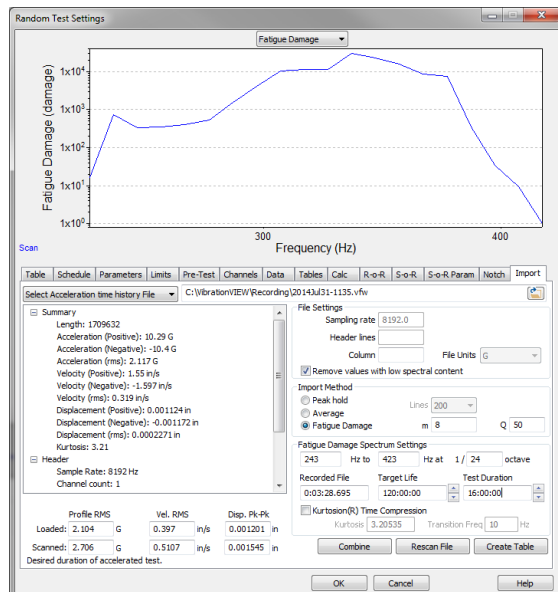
Random Test Settings

Fatigue Damage

Fatigue Damage (damage)

$1x10^4$
$1x10^3$
$1x10^2$
$1x10^1$
$1x10^0$

300
400

Frequency (Hz)

Scan

Table | Schedule | Parameters | Limits | Pre-Test | Channels | Data | Tables | Calc | R-o-R | S-o-R | S-o-R Param | Notch | Import

Select Acceleration time history File
C:\VibrationVIEW\Recording\2014Jul31-1135.vfw

Summary
Length: 1709632
Acceleration (Positive): 10.29 G
Acceleration (Negative): -10.4 G
Acceleration (rms): 2.117 G
Velocity (Positive): 1.55 in/s
Velocity (Negative): -1.597 in/s
Velocity (rms): 0.319 in/s
Displacement (Positive): 0.001124 in
Displacement (Negative): -0.001172 in
Displacement (rms): 0.0002271 in
Kurtosis: 3.21
Header
Sample Rate: 8192 Hz
Channel count: 1

File Settings
Sampling rate 8192.0
Header lines
Column
File Units G
Remove values with low spectral content

Import Method
Peak hold
Average
Fatigue Damage
Lines 200
m 8
Q 50

Fatigue Damage Spectrum Settings
243 Hz to 423 Hz at 1/ 24 octave

Recorded File 0:03:28.695
Target Life 120:00:00
Test Duration 16:00:00

Kurtosion(R) Time Compression
Kurtosis 3.20535
Transition Freq 10 Hz

Profile RMS | Vel. RMS | Disp. Pk-Pk
Loaded: 2.104 G | 0.397 in/s | 0.001201 in
Scanned: 2.706 G | 0.5107 in/s | 0.001545 in
Desired duration of accelerated test.

Combine
Rescan File
Create Table

OK
Cancel
Help